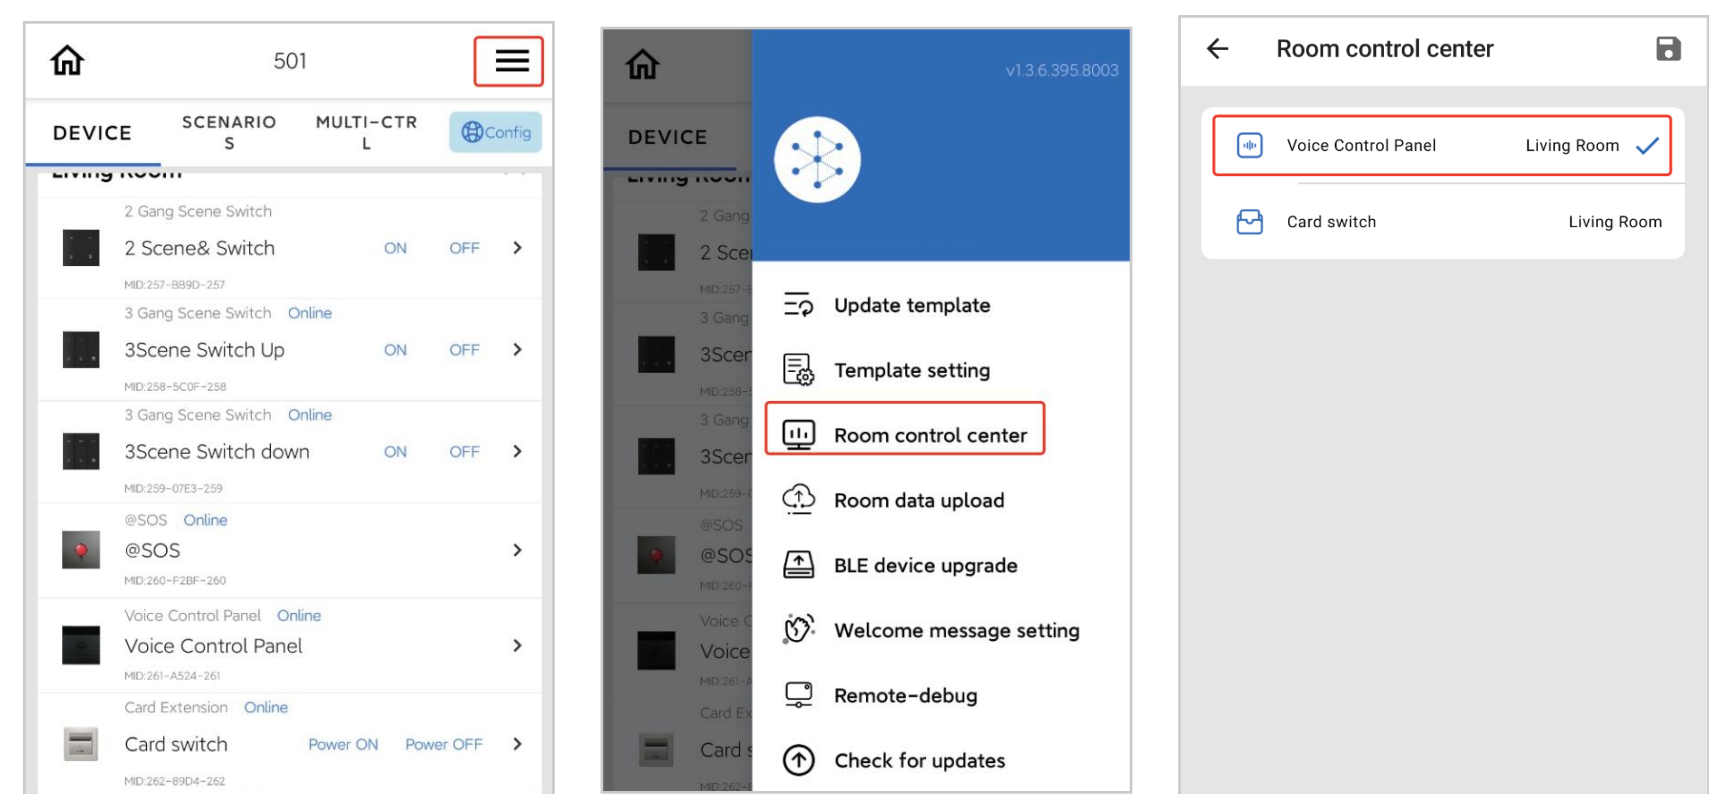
501

DEVICE SCENARIOS MULTI-CTRL Config

Living Room

2 Gang Scene Switch
2 Scene& Switch ON OFF
MID:257-BB9D-257

3 Gang Scene Switch Online
3Scene Switch Up ON OFF
MID:258-5C0F-258

3 Gang Scene Switch Online
3Scene Switch down ON OFF
MID:259-07E3-259

@SOS Online
@SOS
MID:260-F2BF-260

Voice Control Panel Online
Voice Control Panel
MID:261-A524-261

Card Extension Online
Card switch Power ON Power OFF
MID:262-89D4-262

DEVICE

v1.3.6.395.8003

Update template
Template setting
Room control center
Room data upload
BLE device upgrade
Welcome message setting
Remote-debug
Check for updates

Room control center

Voice Control Panel Living Room
Card switch Living Room